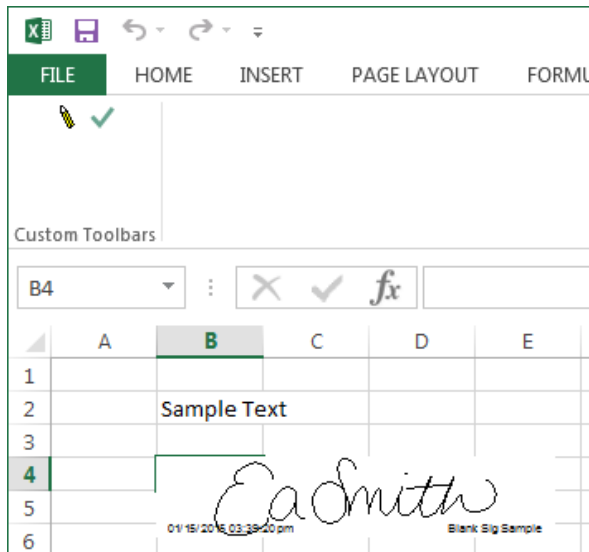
FILE HOME INSERT PAGE LAYOUT FORMU

Custom Toolbars

B4

$f_x$

| | A | B | C | D | E |
|---|---|---|---|---|---|
| 1 | | | | | |
| 2 | | Sample Text | | | |
| 3 | | | | | |
| 4 | | | | | |
| 5 | | | | | |
| 6 | | | | | |

Ea Smith

01/15/2015 03:38:20 pm

Blank Sig Sample